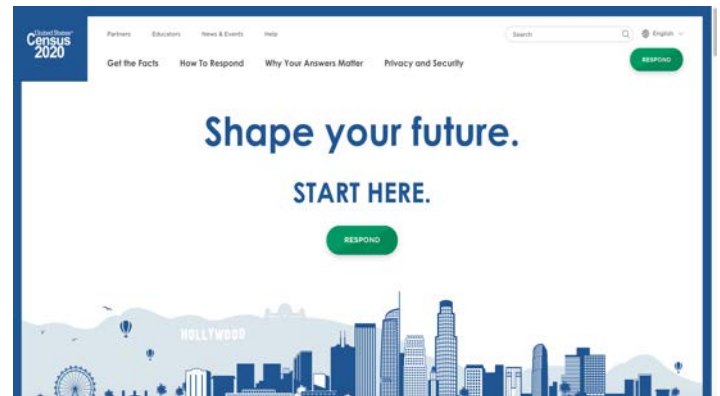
United States® Census 2020

Partners Educators News & Events Help

Search

English

Get the Facts How To Respond Why Your Answers Matter Privacy and Security

RESPOND

Shape your future.

START HERE.

RESPOND

HOLLYWOOD